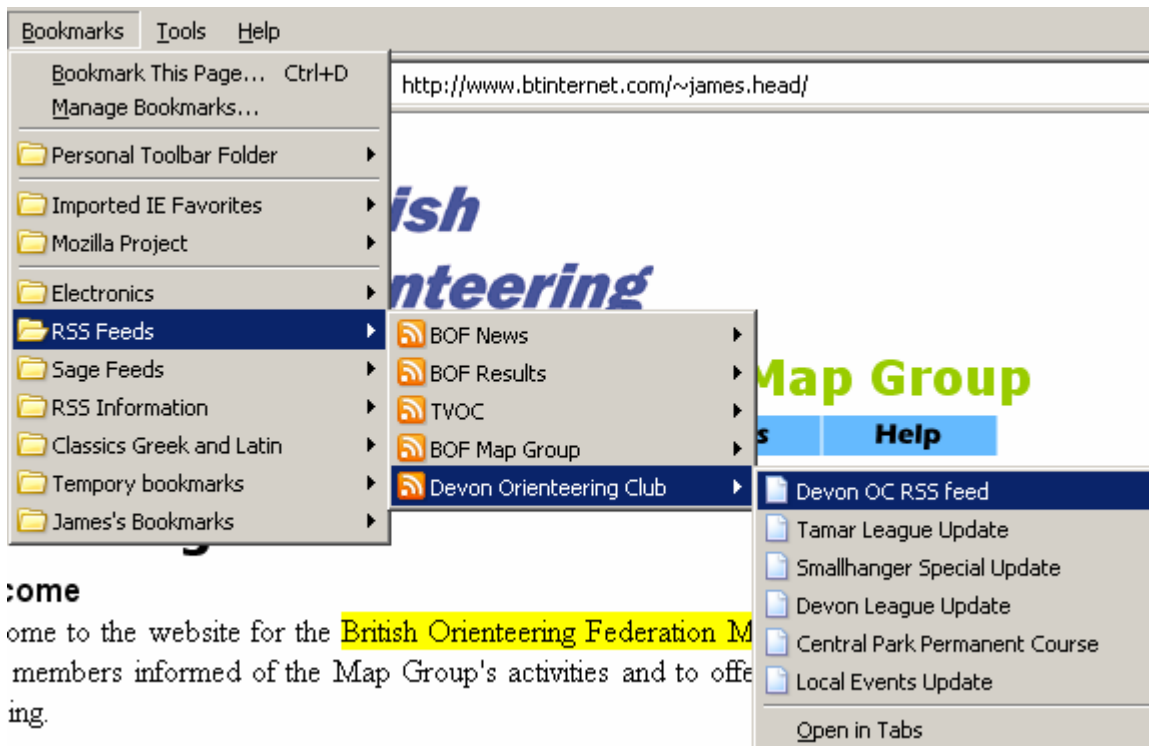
Bookmarks Tools Help

Bookmark This Page... Ctrl+D
Manage Bookmarks...

Personal Toolbar Folder

Imported IE Favorites
Mozilla Project

Electronics
RSS Feeds
Sage Feeds
RSS Information
Classics Greek and Latin
Tempory bookmarks
James's Bookmarks

BOF News
BOF Results
TVOC
BOF Map Group
Devon Orienteering Club

Devon OC RSS feed
Tamar League Update
Smallhanger Special Update
Devon League Update
Central Park Permanent Course
Local Events Update

Open in Tabs

http://www.btinternet.com/~james.head/

ish
nteering
Map Group
s Help

:ome
ome to the website for the British Orienteering Federation M
members informed of the Map Group's activities and to offe
ing.